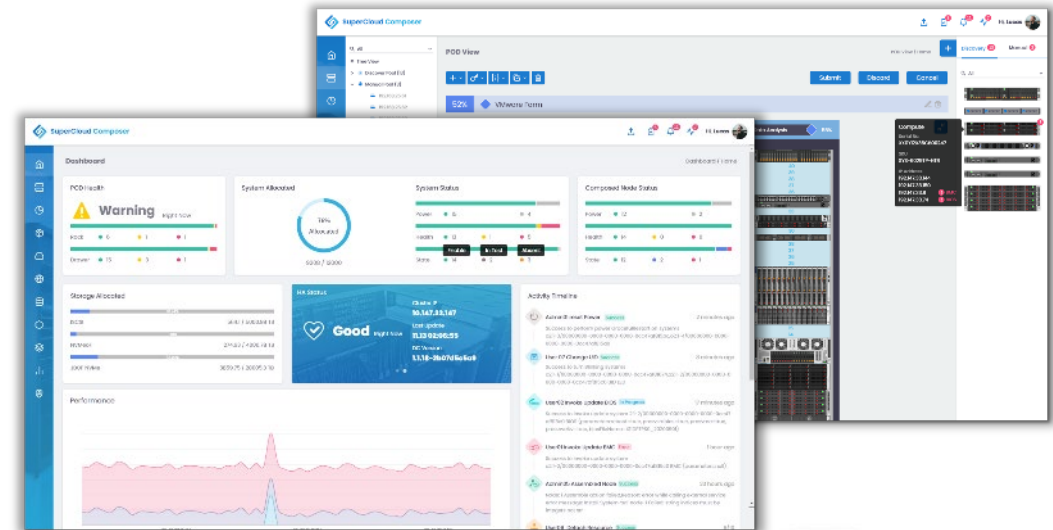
SuperCloud Composer

POD View

Submit
Discard
Cancel

52%
VMware Farm

Discovery
Manual

Free View
Discovered Pod
Managed Pod

SuperCloud Composer

Dashboard

Dashboard Frame

POD Health
Warning
Right Now
Rack
Drawer

System Allocated
18%
Allocated

System Status
Power
Health
State

Composed Node Status
Power
Health
State

Storage Allocated
NVMe
Total NVMe

Good
Right Now

Cluster IP
10.147.33.147
Last Update
11:32 02.05.55
SRC Version
3.1.18-8b07d6a5a8

Activity Timeline

Performance

Compute
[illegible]